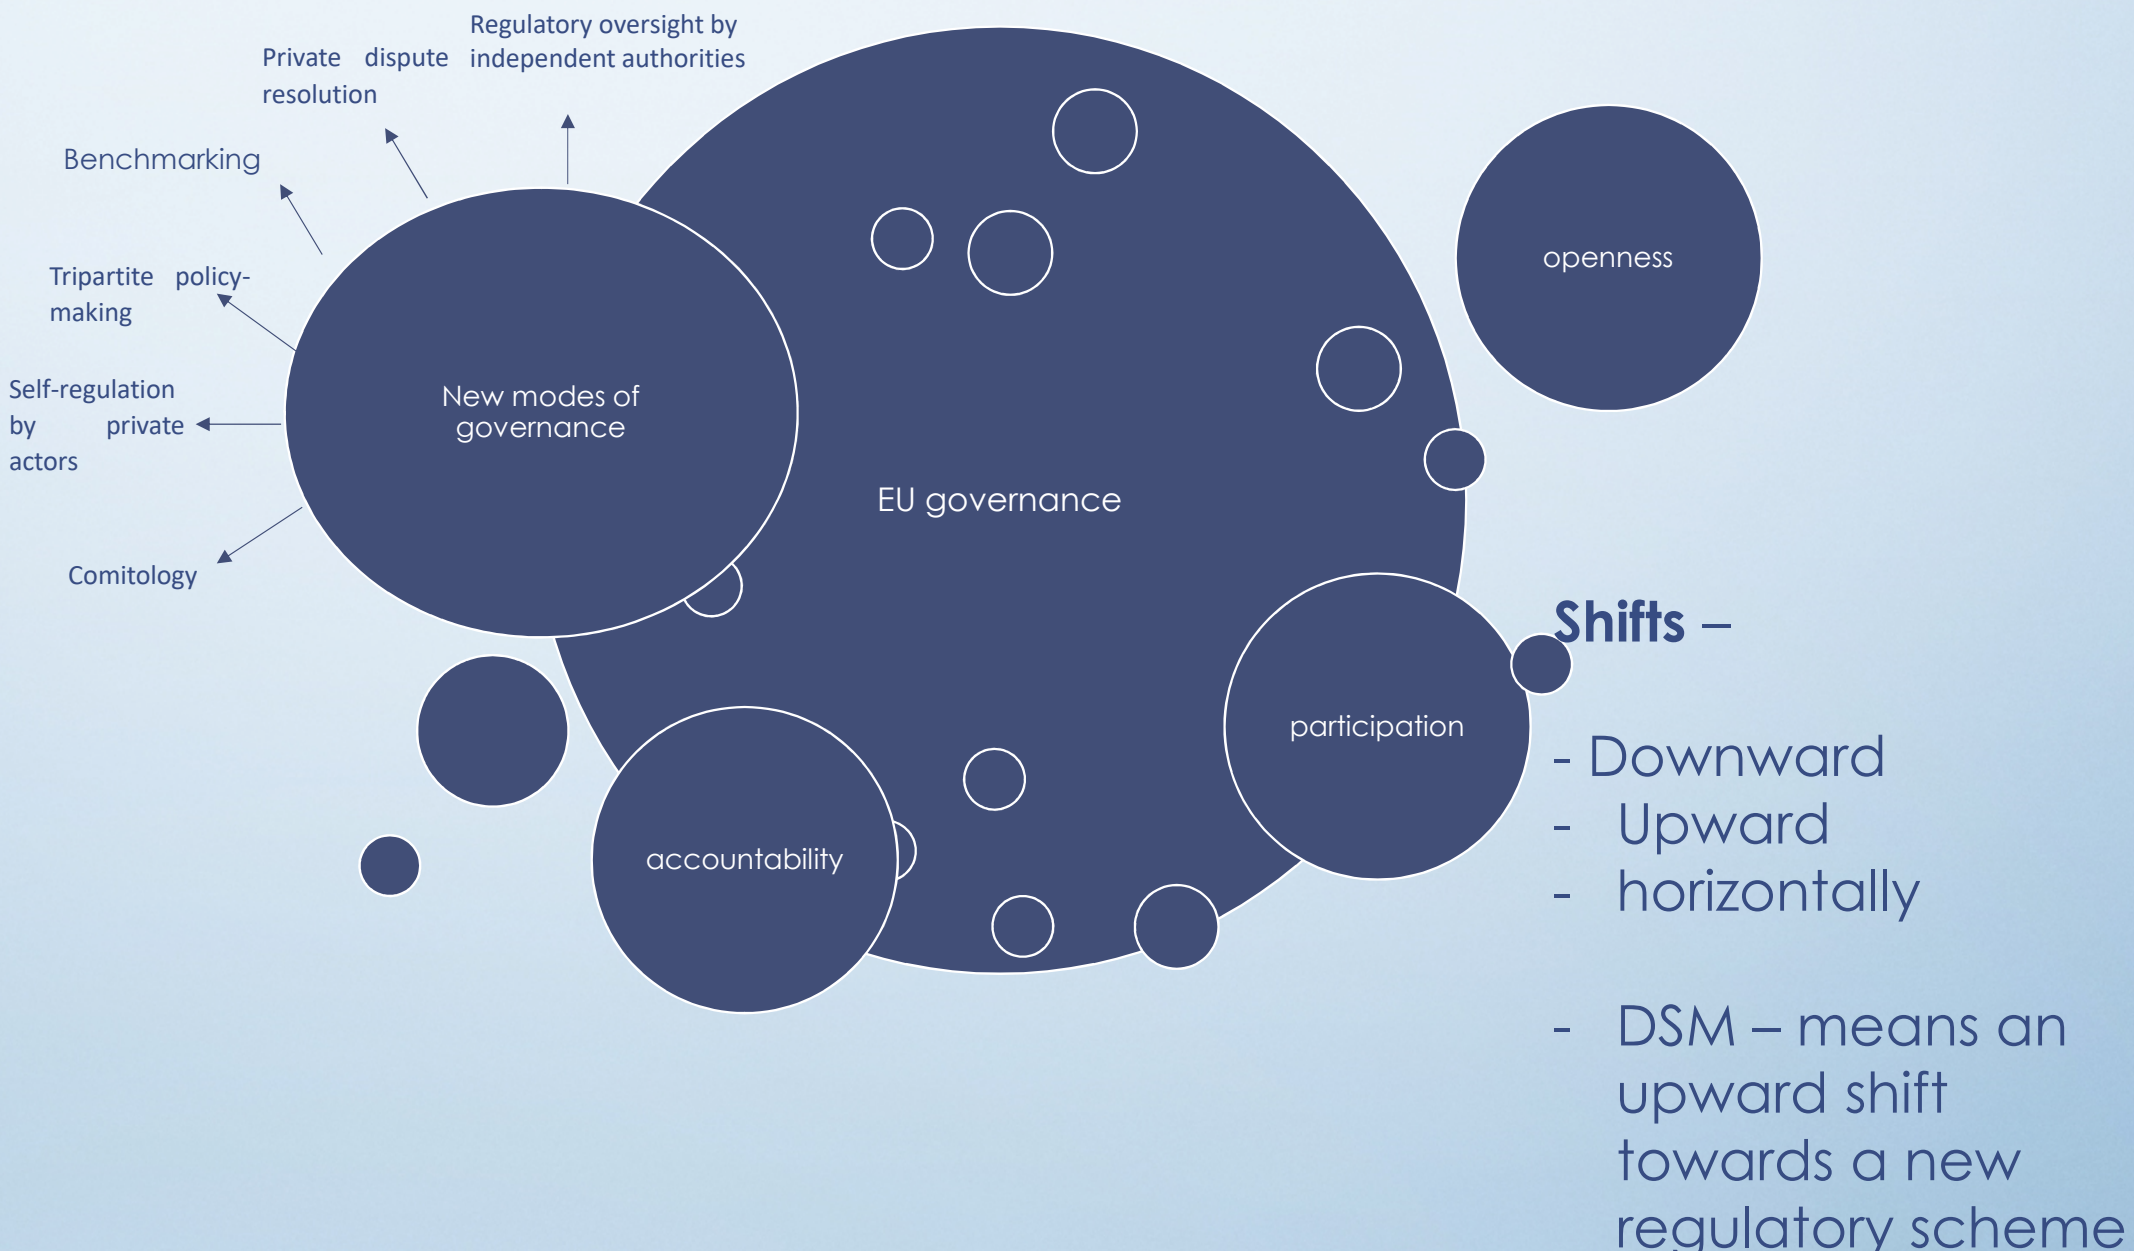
Regulatory oversight by independent authorities

Private dispute resolution

Benchmarking

Tripartite policy-making

Self-regulation by private actors

Comitology

New modes of governance

EU governance

openness

participation

accountability

Shifts –

- Downward
- Upward
- horizontally

- DSM – means an upward shift towards a new regulatory scheme